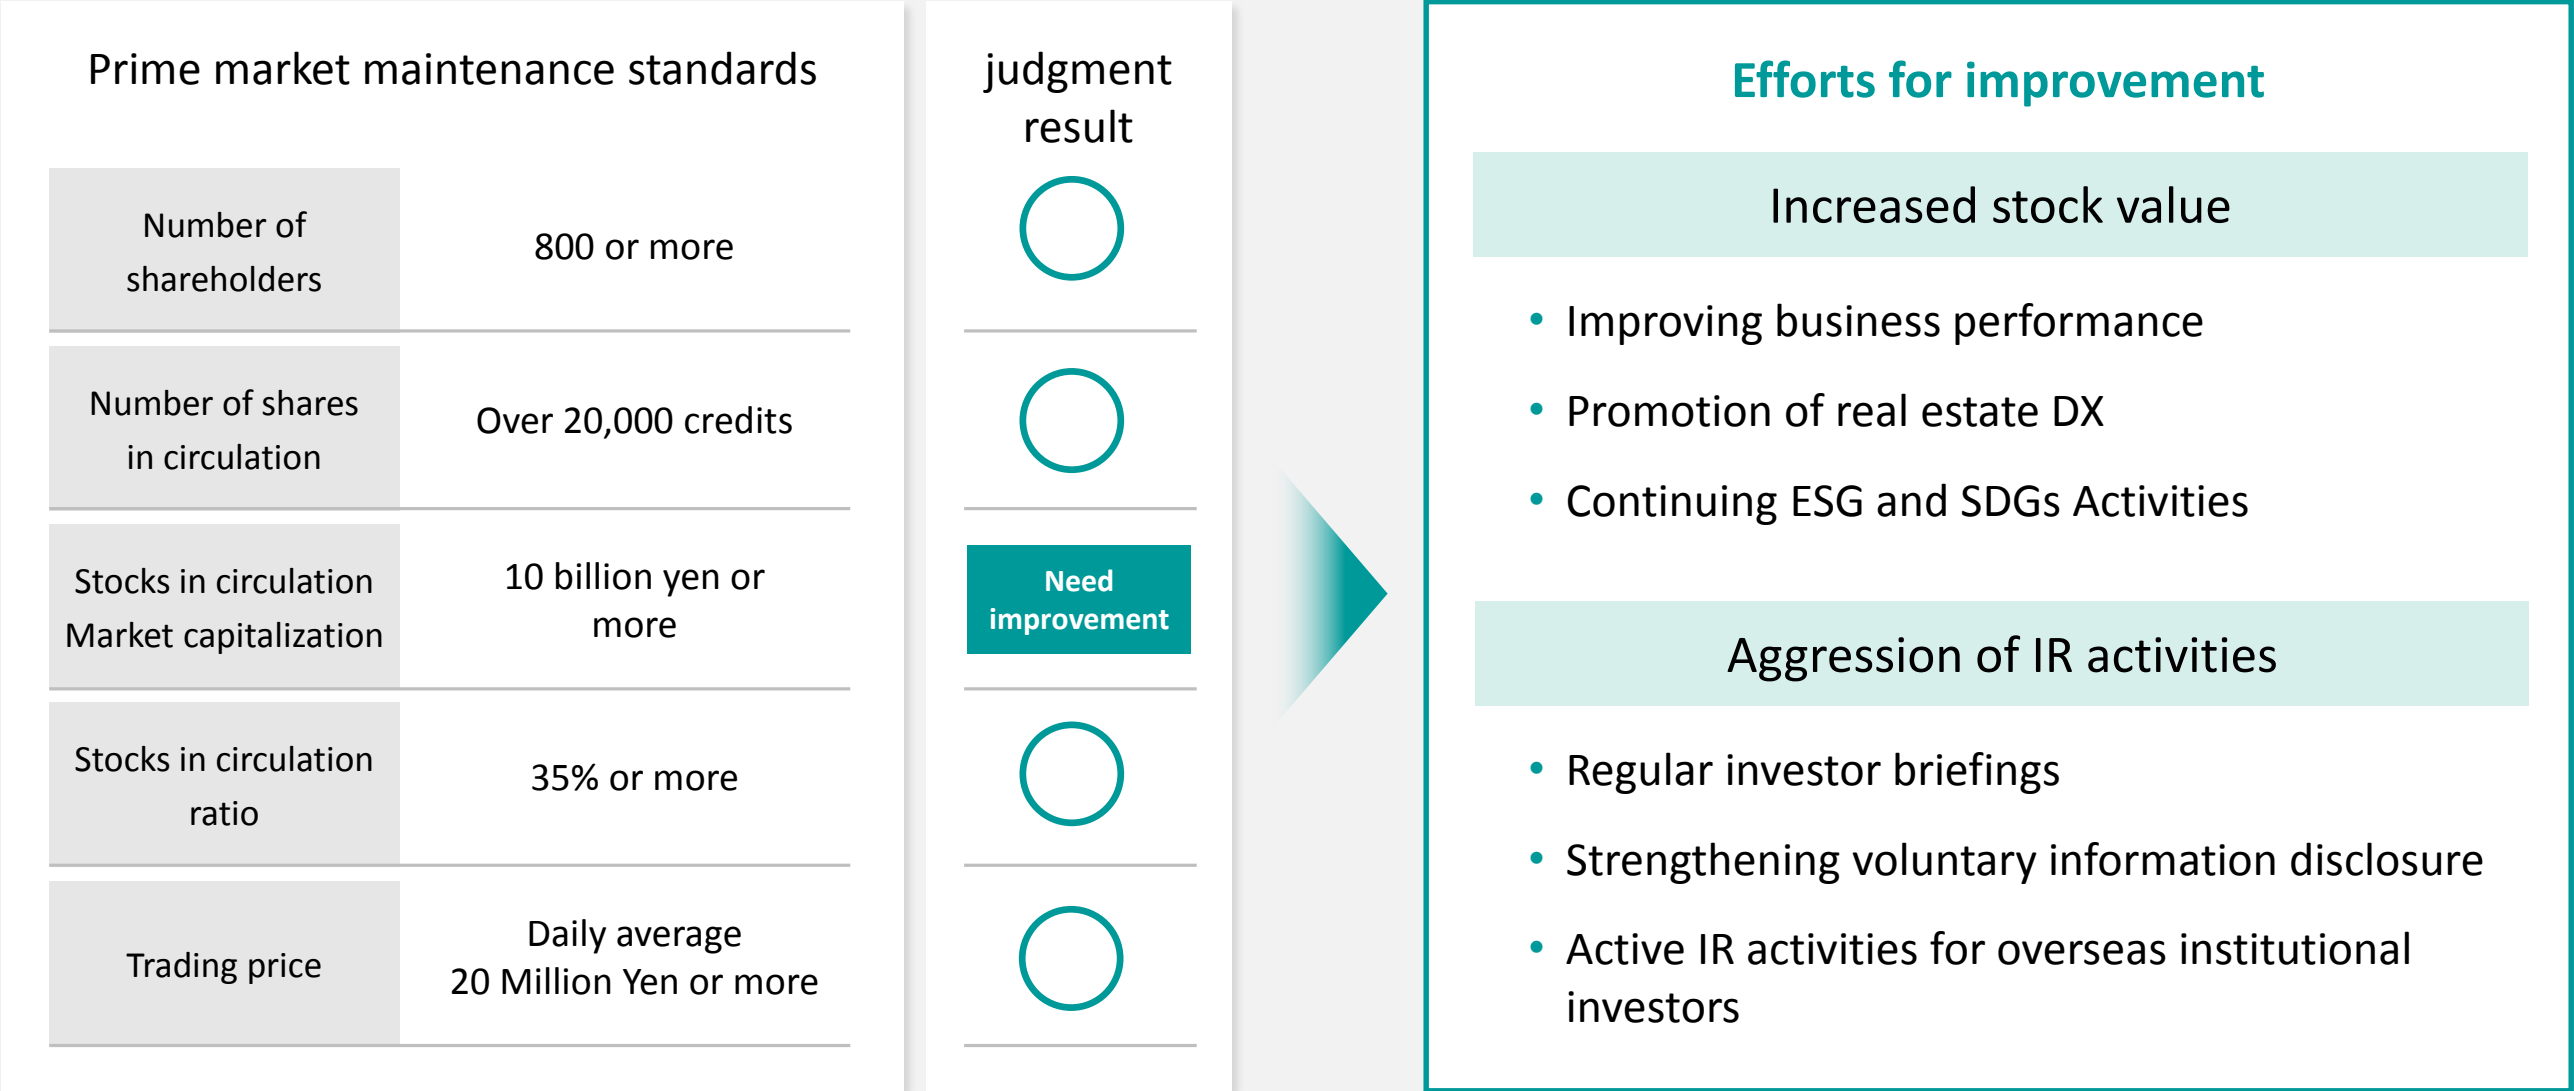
Prime market maintenance standards

| Number of shareholders | 800 or more |
|---|---|
| Number of shares in circulation | Over 20,000 credits |
| Stocks in circulation Market capitalization | 10 billion yen or more |
| Stocks in circulation ratio | 35% or more |
| Trading price | Daily average 20 Million Yen or more |

judgment result

○

○

Need improvement

○

○

Efforts for improvement

Increased stock value

• Improving business performance
• Promotion of real estate DX
• Continuing ESG and SDGs Activities

Aggression of IR activities

• Regular investor briefings
• Strengthening voluntary information disclosure
• Active IR activities for overseas institutional investors